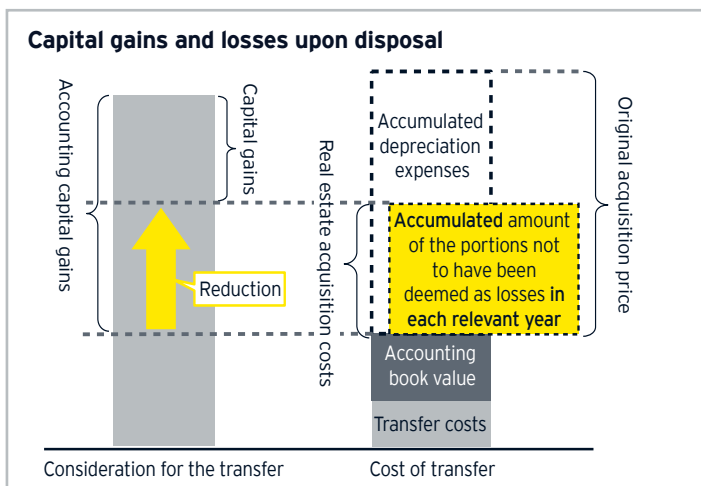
Capital gains and losses upon disposal

Accounting capital gains

Capital gains

Reduction

Real estate acquisition costs

Accumulated depreciation expenses

Accumulated amount of the portions not to have been deemed as losses in each relevant year

Original acquisition price

Accounting book value

Transfer costs

Consideration for the transfer

Cost of transfer